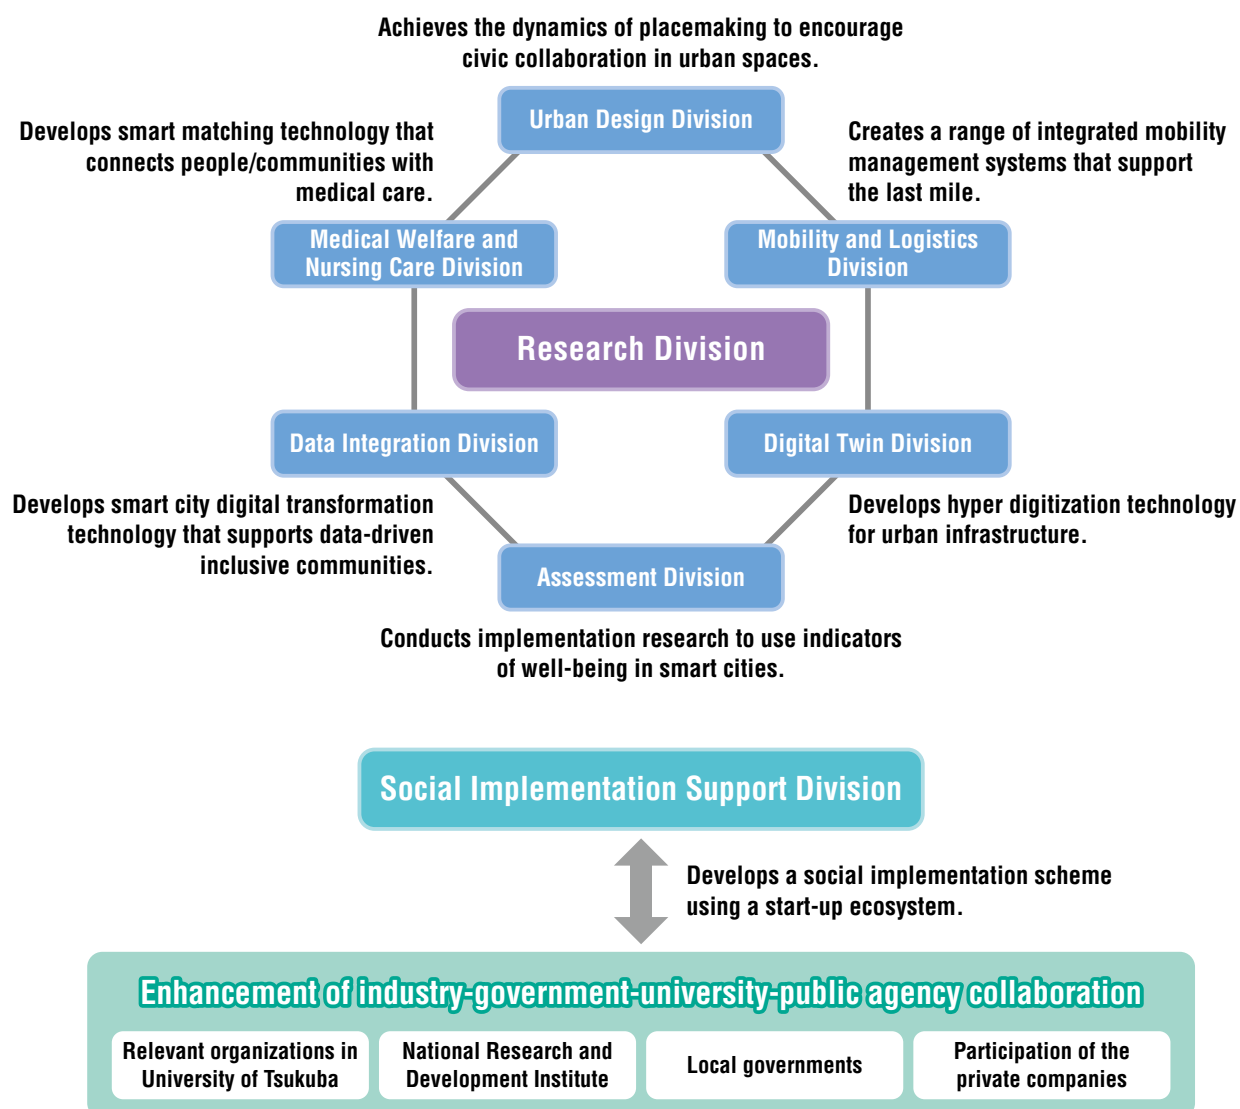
Achieves the dynamics of placemaking to encourage civic collaboration in urban spaces.

Urban Design Division

Develops smart matching technology that connects people/communities with medical care.

Creates a range of integrated mobility management systems that support the last mile.

Medical Welfare and Nursing Care Division

Mobility and Logistics Division

Research Division

Data Integration Division

Digital Twin Division

Develops smart city digital transformation technology that supports data-driven inclusive communities.

Develops hyper digitization technology for urban infrastructure.

Assessment Division

Conducts implementation research to use indicators of well-being in smart cities.

Social Implementation Support Division

Develops a social implementation scheme using a start-up ecosystem.

Enhancement of industry-government-university-public agency collaboration

Relevant organizations in University of Tsukuba

National Research and Development Institute

Local governments

Participation of the private companies